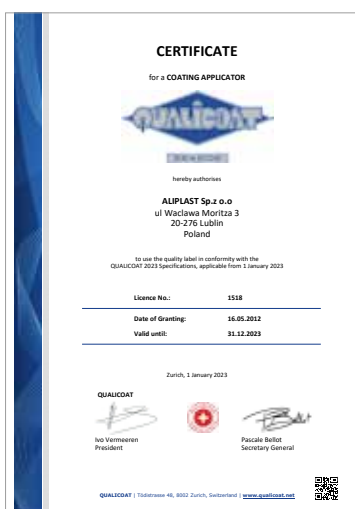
CERTIFICATE

for a COATING APPLICATOR

QUALICOAT

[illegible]

hereby authorises

ALIPLAST Sp.z o.o
ul Waclawa Moritza 3
20-276 Lublin
Poland

to use the quality label in conformity with the QUALICOAT 2023 Specifications, applicable from 1 January 2023

| Licence No.: | 1518 |
|---|---|
| Date of Granting: | 16.05.2012 |
| Valid until: | 31.12.2023 |

Zurich, 1 January 2023

QUALICOAT

Ivo Vermeeren
President

Pascale Bellot
Secretary General

QUALICOAT | Tödistrasse 48, 8002 Zurich, Switzerland | www.qualicoat.net